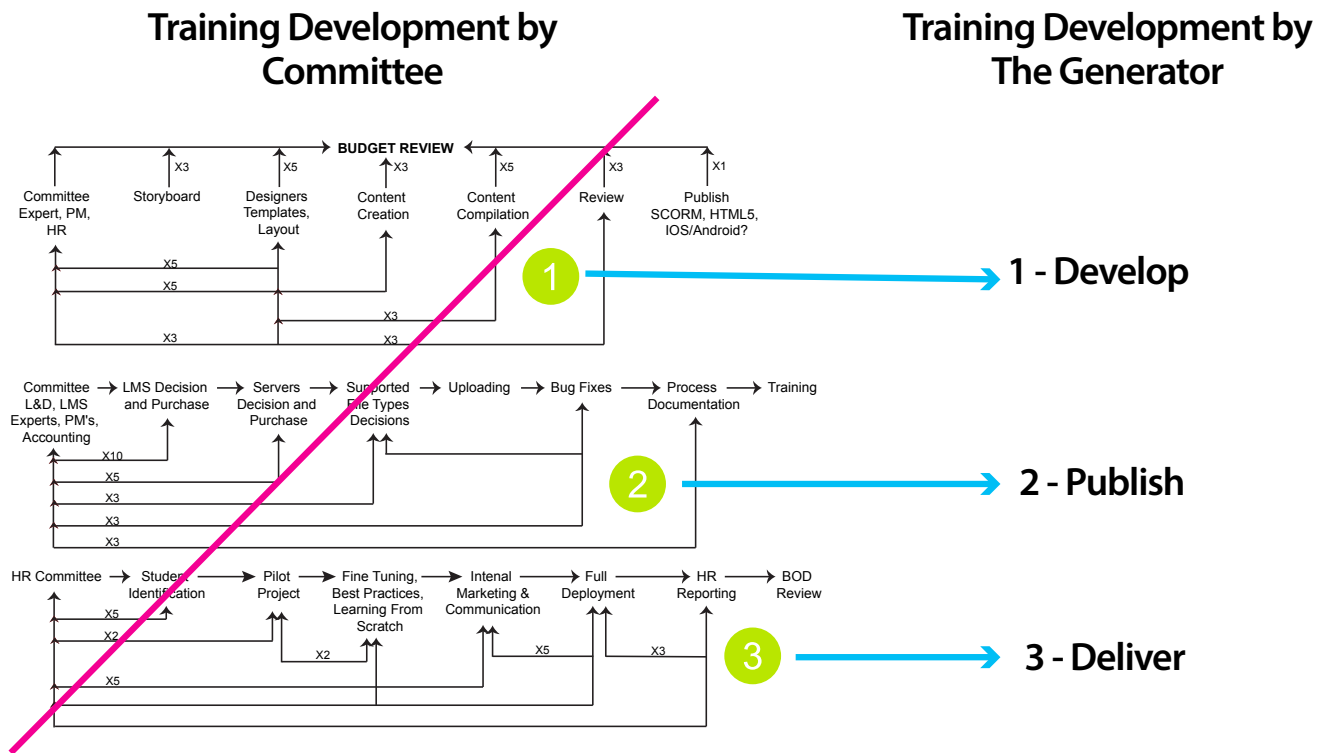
Training Development by Committee

Training Development by The Generator

BUDGET REVIEW

X3 X5 X3 X5 X3 X1

Committee Expert, PM, HR

Storyboard

Designers Templates, Layout

Content Creation

Content Compilation

Review

Publish SCORM, HTML5, IOS/Android?

X5
X5
X3
X3
X3

1

1 - Develop

Committee L&D, LMS Experts, PM's, Accounting → LMS Decision and Purchase → Servers Decision and Purchase → Supported File Types Decisions → Uploading → Bug Fixes → Process Documentation → Training

X10
X5
X3
X3
X3

2

2 - Publish

HR Committee → Student Identification → Pilot Project → Fine Tuning, Best Practices, Learning From Scratch → Intenal Marketing & Communication → Full Deployment → HR Reporting → BOD Review

X5
X2
X2
X5
X3
X5

3

3 - Deliver